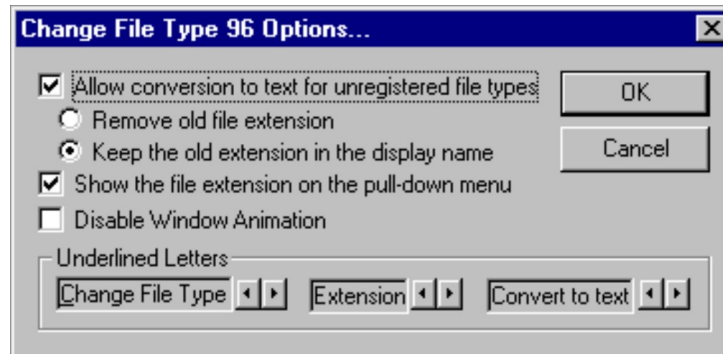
Change File Type 96 Options...

Allow conversion to text for unregistered file types

Remove old file extension

Keep the old extension in the display name

Show the file extension on the pull-down menu

Disable Window Animation

OK

Cancel

Underlined Letters

Change File Type

Extension

Convert to text